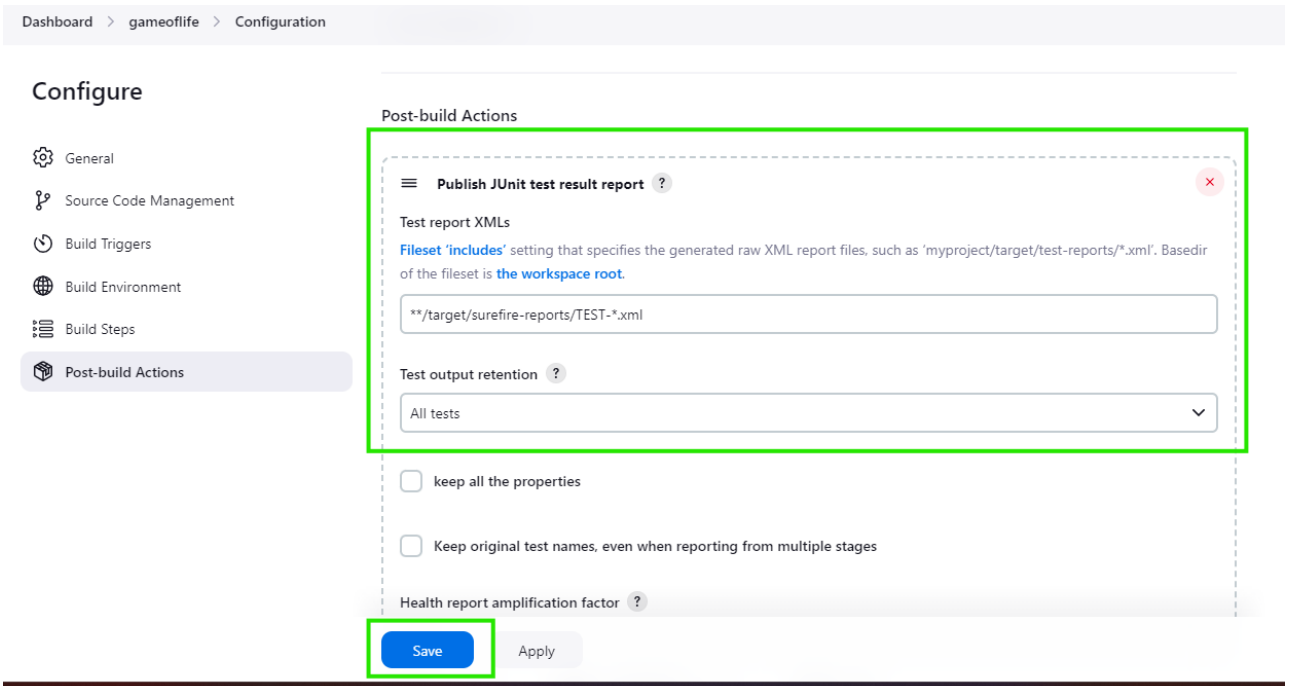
Dashboard > gameoflife > Configuration

Configure

General
Source Code Management
Build Triggers
Build Environment
Build Steps
Post-build Actions

Post-build Actions

Publish JUnit test result report ?

×

Test report XMLs

Fileset 'includes' setting that specifies the generated raw XML report files, such as 'myproject/target/test-reports/*.xml'. Basedir of the fileset is the workspace root.

**/target/surefire-reports/TEST-*.xml

Test output retention ?

All tests

keep all the properties

Keep original test names, even when reporting from multiple stages

Health report amplification factor ?

Save

Apply